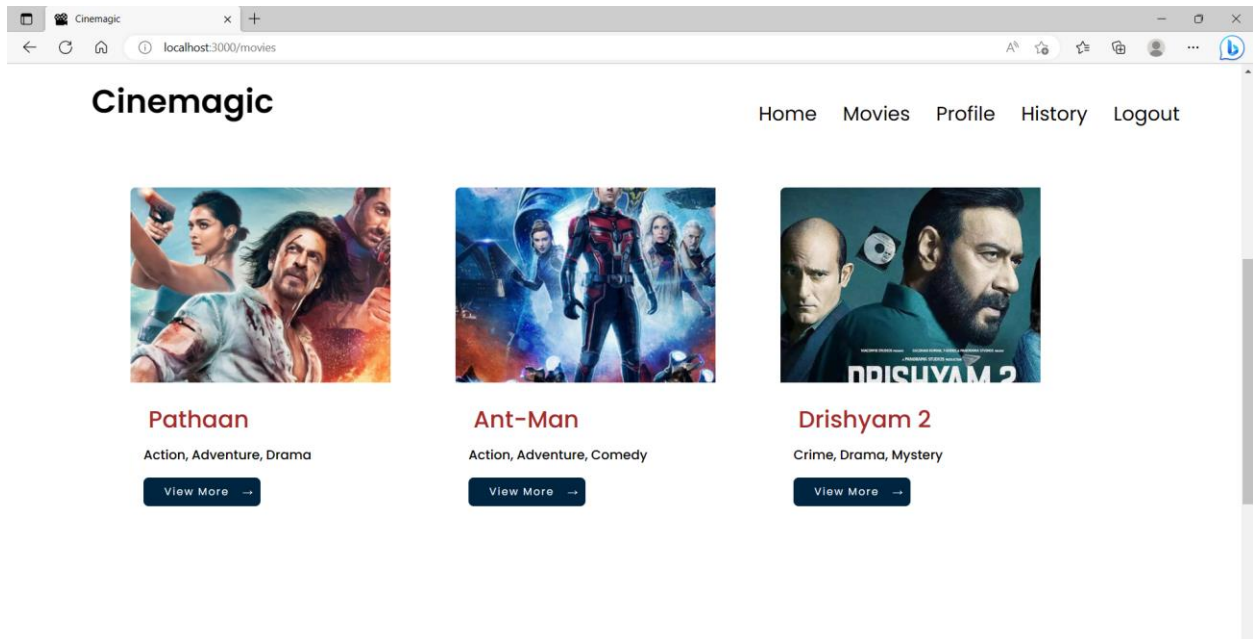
Cinemagic

localhost:3000/movies

Cinemagic

Home Movies Profile History Logout

Pathaan

Action, Adventure, Drama

View More →

Ant-Man

Action, Adventure, Comedy

View More →

DRISHYAM 2

Drishyam 2

Crime, Drama, Mystery

View More →